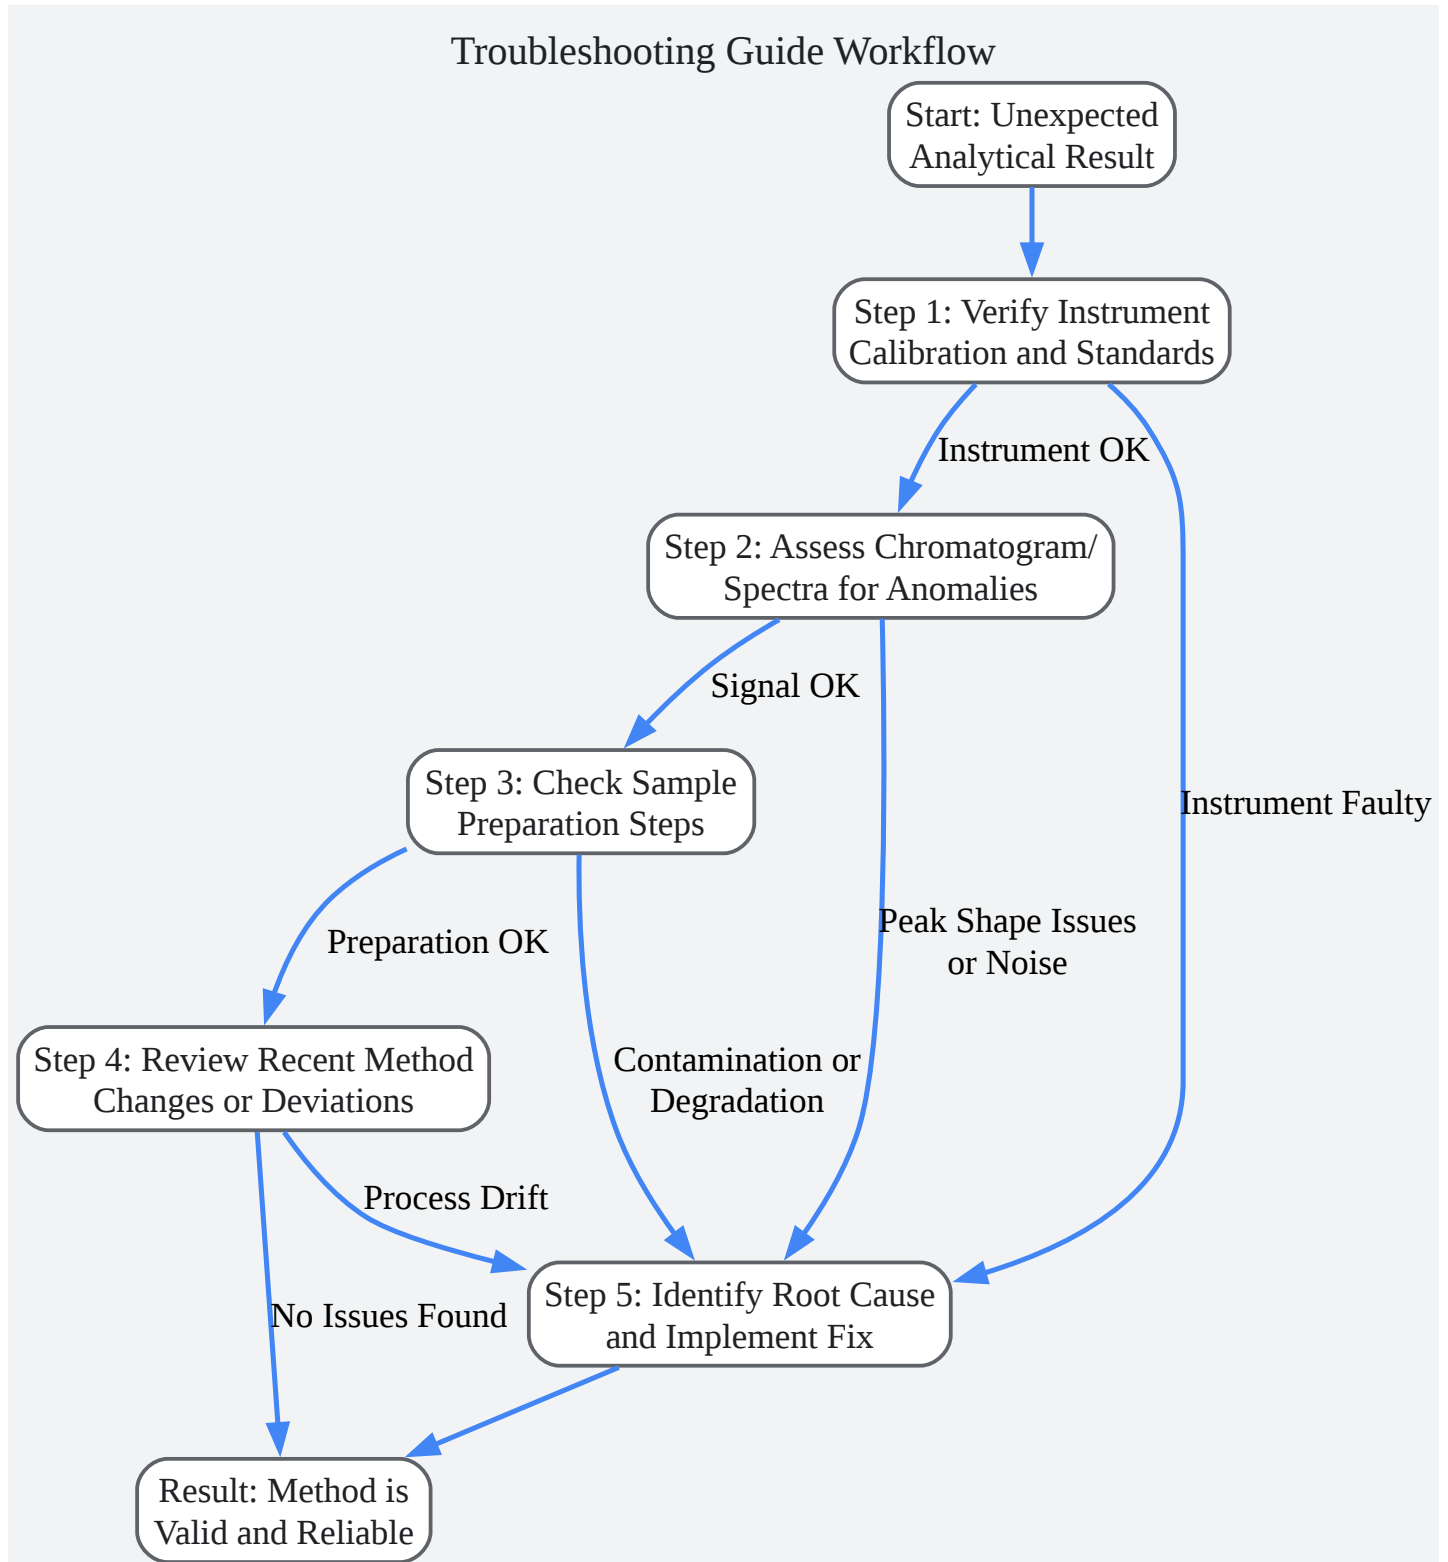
Troubleshooting Guide Workflow

Start: Unexpected Analytical Result

Step 1: Verify Instrument Calibration and Standards

Instrument OK

Instrument Faulty

Step 2: Assess Chromatogram/ Spectra for Anomalies

Signal OK

Peak Shape Issues or Noise

Step 3: Check Sample Preparation Steps

Preparation OK

Contamination or Degradation

Step 4: Review Recent Method Changes or Deviations

Process Drift

No Issues Found

Step 5: Identify Root Cause and Implement Fix

Result: Method is Valid and Reliable